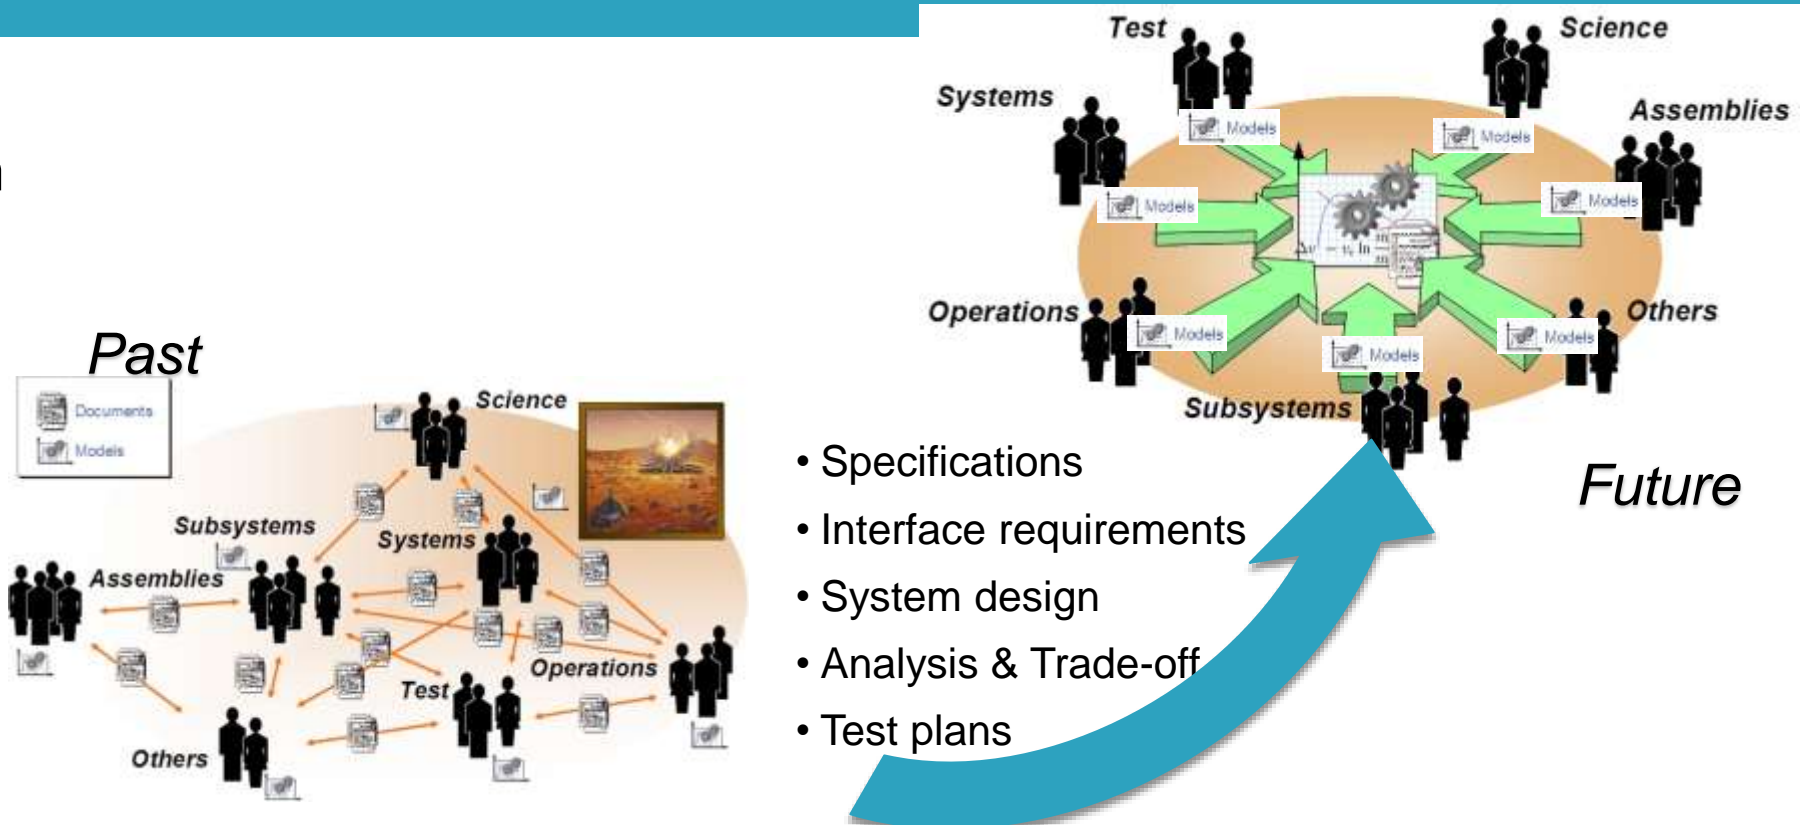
Test
Science
Systems
Assemblies
Models
Models
Models
Models
Operations
Others
Models
Models
Models
Subsystems

Past
Documents
Models
Science
Subsystems
Systems
Assemblies
Operations
Test
Others

• Specifications
• Interface requirements
• System design
• Analysis & Trade-off
• Test plans

Future